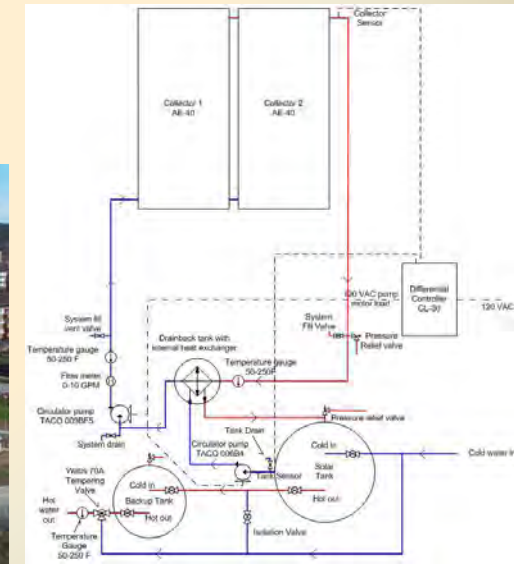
Collector Sensor

Collector 1
AE-40

Collector 2
AE-40

Differential Controller
CL-30

120 VAC

120 VAC pump motor feed

System Fill Valve

Pressure Relief valve

System fill vent valve

Temperature gauge
50-250 F

Flow meter
0-10 GPM

Circulator pump
TACO 009BF5

System drain

Drainback tank with internal heat exchanger

Temperature gauge
50-250F

Pressure relief valve

Tank Drain

Circulator pump
TACO 006B4

Tank Sensor

Cold in

Solar Tank

Hot out

Cold water in

Watts 70A Tempering Valve

Cold in

Backup Tank

Hot out

Hot water out

Temperature Gauge
50-250 F

Isolation Valve